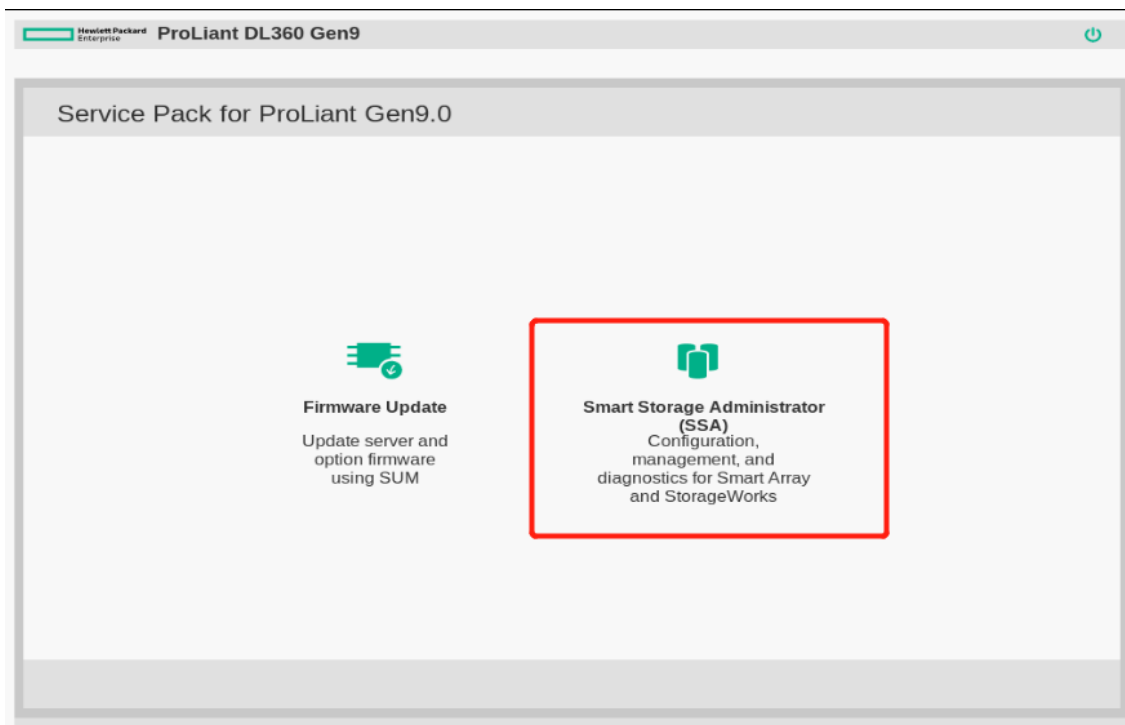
Hewlett Packard Enterprise ProLiant DL360 Gen9

Service Pack for ProLiant Gen9.0

Firmware Update

Update server and option firmware using SUM

Smart Storage Administrator (SSA)

Configuration, management, and diagnostics for Smart Array and StorageWorks